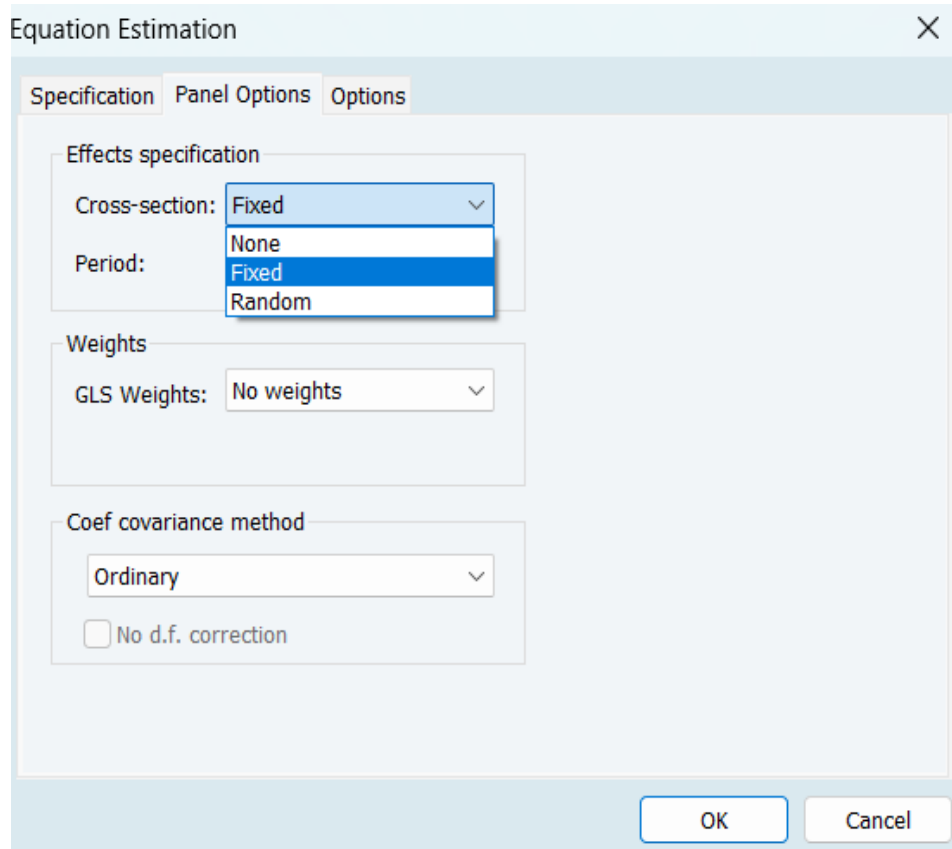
Equation Estimation

Specification
Panel Options
Options

Effects specification

Cross-section: Fixed

None
Fixed
Random

Period:

Weights

GLS Weights: No weights

Coef covariance method

Ordinary

No d.f. correction

OK
Cancel